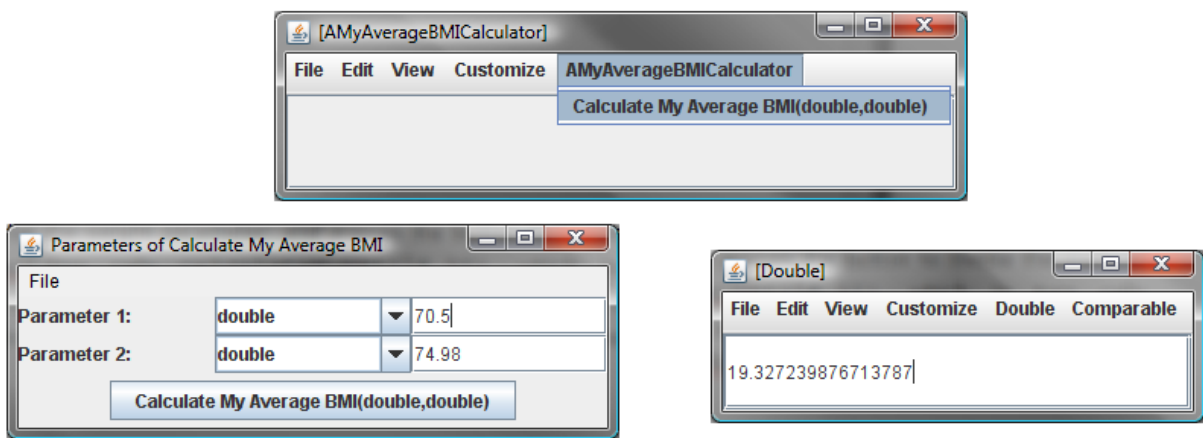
[AMyAverageBMICalculator]

File Edit View Customize AMyAverageBMICalculator

Calculate My Average BMI(double,double)

Parameters of Calculate My Average BMI

File

| Parameter 1: | double | 70.5 |
|---|---|---|
| Parameter 2: | double | 74.98 |

Calculate My Average BMI(double,double)

[Double]

File Edit View Customize Double Comparable

19.327239876713787